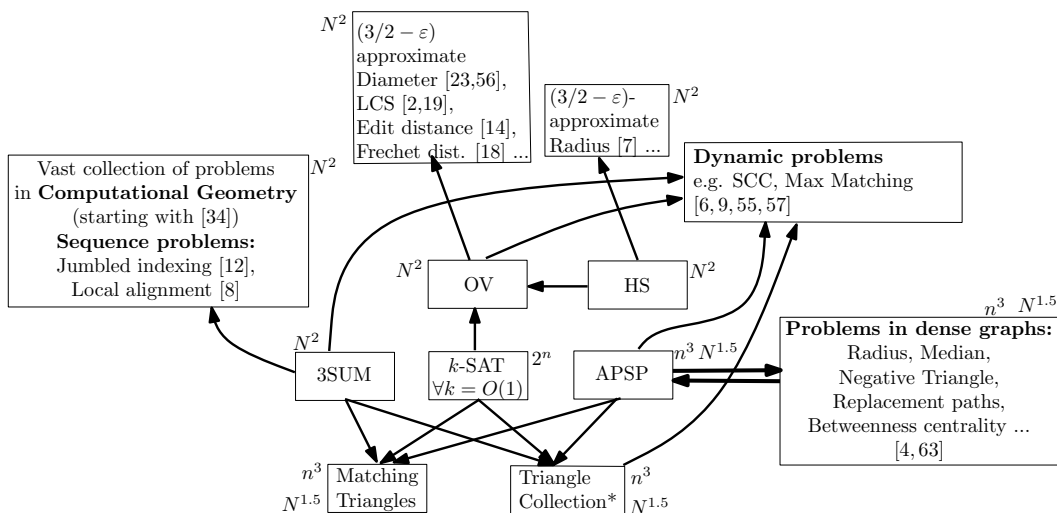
$N^2$ $(3/2-\varepsilon)$ approximate Diameter [23,56], LCS [2,19], Edit distance [14], Frechet dist. [18] ...

$(3/2-\varepsilon)$-approximate Radius [7] ... $N^2$

Vast collection of problems in **Computational Geometry** (starting with [34]) **Sequence problems:** Jumbled indexing [12], Local alignment [8] $N^2$

**Dynamic problems** e.g. SCC, Max Matching $[6, 9, 55, 57]$

$N^2$ OV

HS $N^2$

$n^3$ $N^{1.5}$ **Problems in dense graphs:** Radius, Median, Negative Triangle, Replacement paths, Betweenness centrality ... $[4, 63]$

$N^2$ 3SUM

$k$-SAT $\forall k = O(1)$ $2^n$

APSP $n^3$ $N^{1.5}$

$n^3$ $N^{1.5}$ Matching Triangles

Triangle Collection* $n^3$ $N^{1.5}$